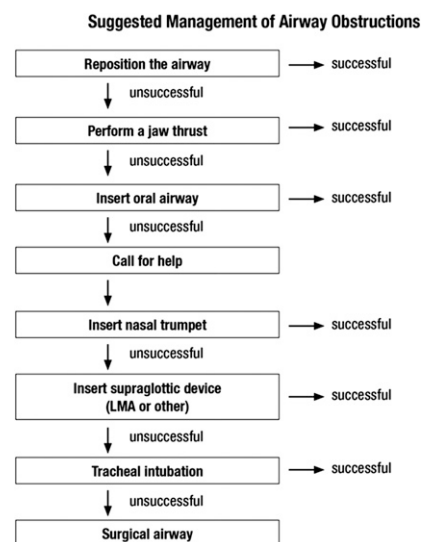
Suggested Management of Airway Obstructions

Reposition the airway

successful

unsuccessful

Perform a jaw thrust

successful

unsuccessful

Insert oral airway

successful

unsuccessful

Call for help

Insert nasal trumpet

successful

unsuccessful

Insert supraglottic device (LMA or other)

successful

unsuccessful

Tracheal intubation

successful

unsuccessful

Surgical airway